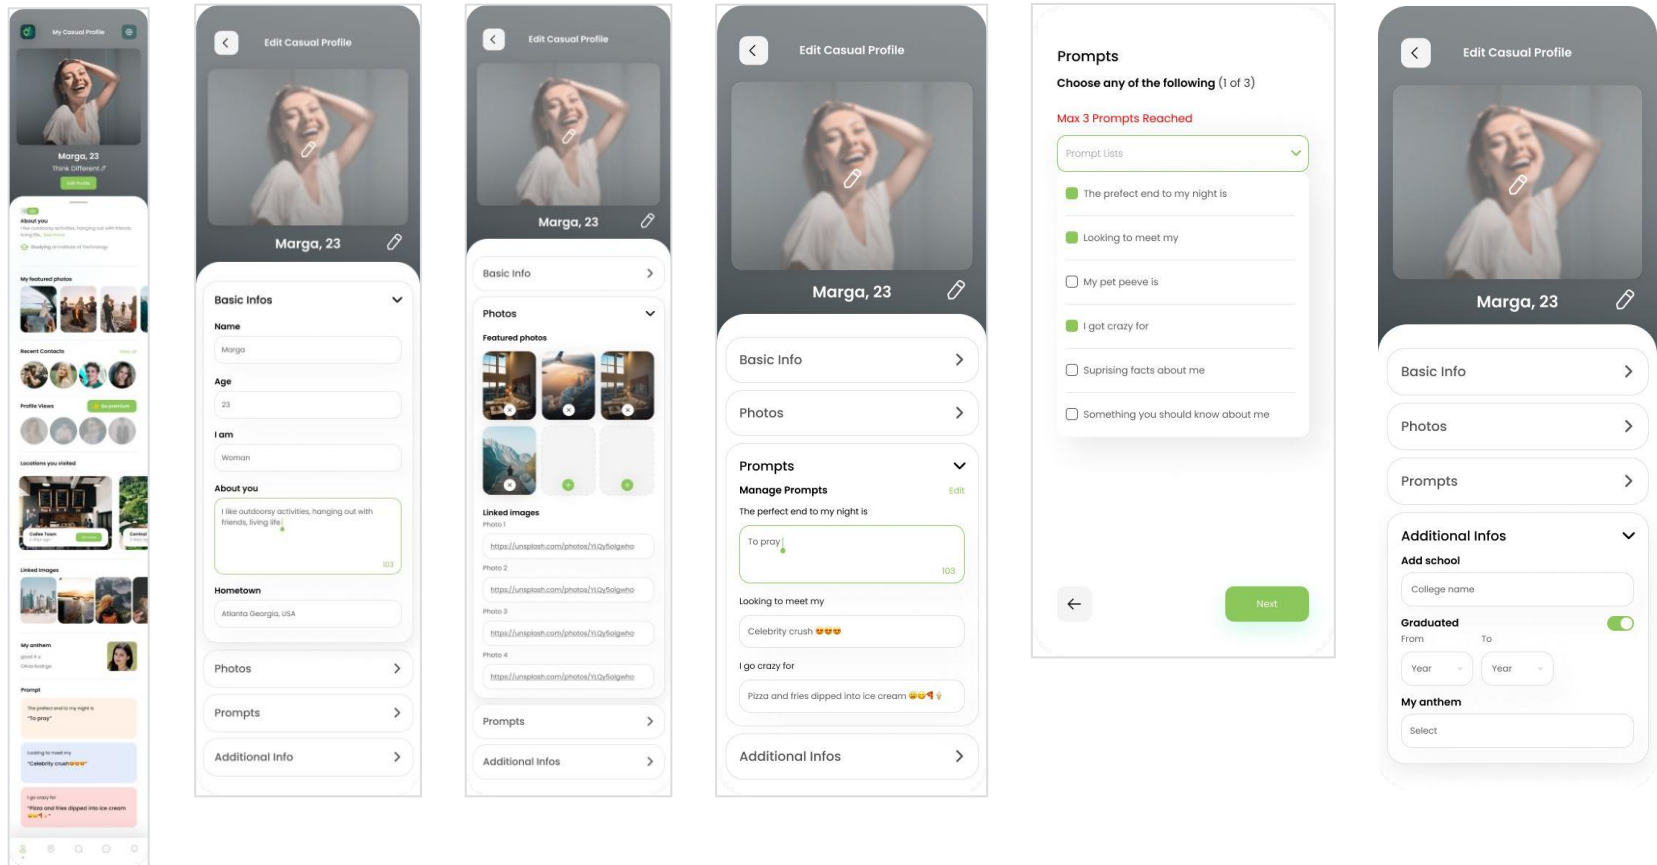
My Casual Profile

Marga, 23
Think Different

About you
I like outdoorsy activities, hanging out with friends, living life... See more

My featured photos

Recent Contacts

Profile Views

Locations you visited

Coffee Town

Linked images

My anthem

Prompt
The prefect end to my night is
"To pray"

Looking to meet my
"Celebrity crush"

I go crazy for
"Pizza and fries dipped into ice cream"

Edit Casual Profile

Marga, 23

Basic Infos
Name
Marga
Age
23
I am
Woman
About you
I like outdoorsy activities, hanging out with friends, living life
103
Hometown
Atlanta Georgia, USA

Photos
Prompts
Additional Info

Edit Casual Profile

Marga, 23

Basic Info
Photos
Featured photos
Linked images
Photo 1
https://unsplash.com/photos/YLQy5olgwho
Photo 2
https://unsplash.com/photos/YLQy5olgwho
Photo 3
https://unsplash.com/photos/YLQy5olgwho
Photo 4
https://unsplash.com/photos/YLQy5olgwho
Prompts
Additional Infos

Edit Casual Profile

Marga, 23

Basic Info
Photos
Prompts
Manage Prompts
Edit
The perfect end to my night is
To pray
103
Looking to meet my
Celebrity crush 😍😍😍
I go crazy for
Pizza and fries dipped into ice cream 😍😍
Additional Infos

Prompts
Choose any of the following (1 of 3)
Max 3 Prompts Reached
Prompt Lists
The prefect end to my night is
Looking to meet my
My pet peeve is
I got crazy for
Suprising facts about me
Something you should know about me
Next

Edit Casual Profile

Marga, 23

Basic Info
Photos
Prompts
Additional Infos
Add school
College name
Graduated
From
To
Year
Year
My anthem
Select